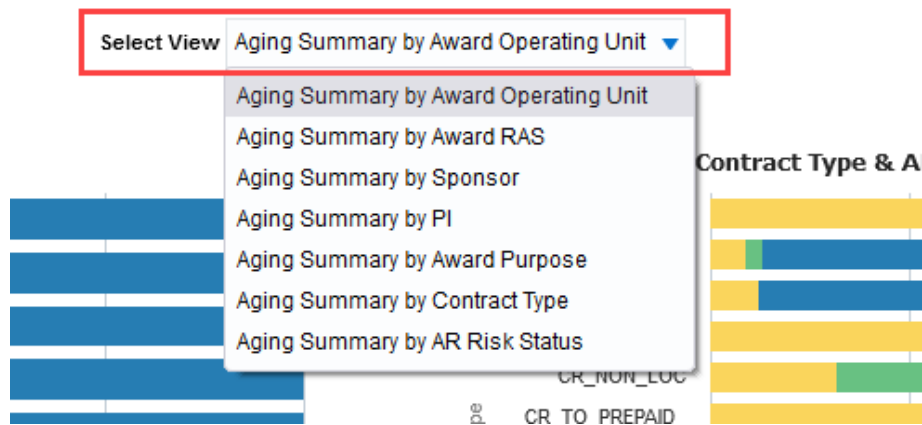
Select View Aging Summary by Award Operating Unit

Aging Summary by Award Operating Unit
Aging Summary by Award RAS
Aging Summary by Sponsor
Aging Summary by PI
Aging Summary by Award Purpose
Aging Summary by Contract Type
Aging Summary by AR Risk Status

Contract Type & A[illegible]

CR_NON_LOC
pe
CR_TO_PREPAID